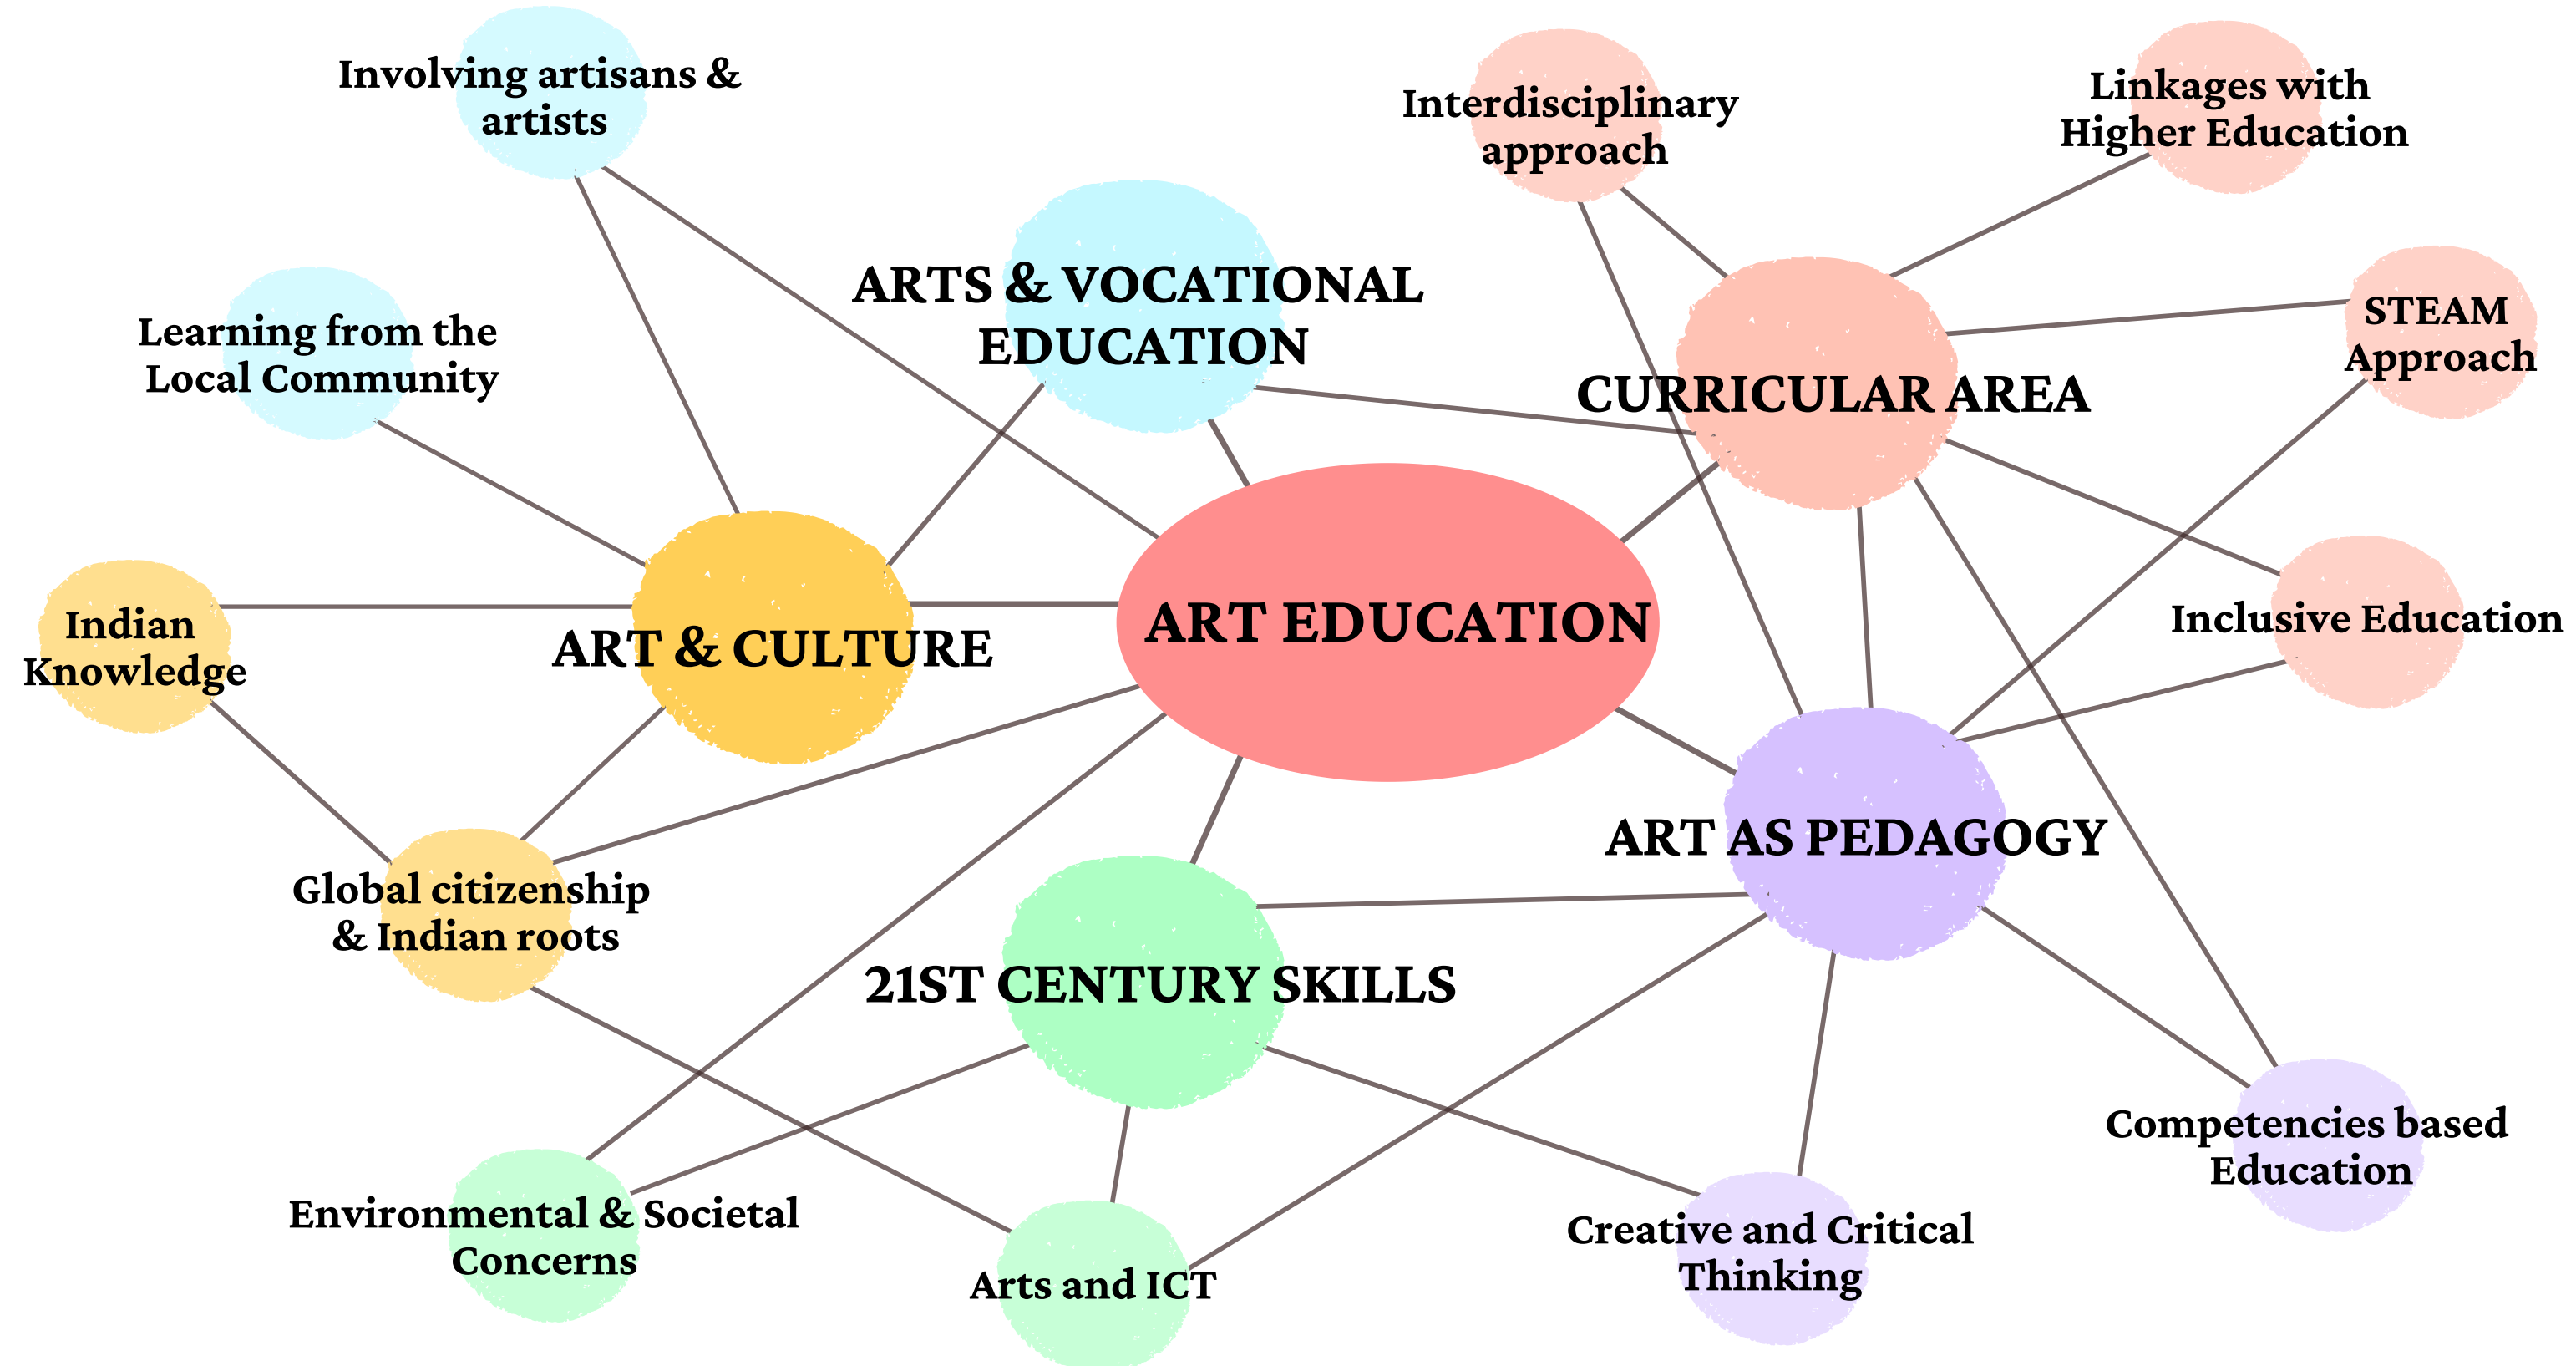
Involving artisans & artists

Interdisciplinary approach

Linkages with Higher Education

ARTS & VOCATIONAL EDUCATION

Learning from the Local Community

STEAM Approach

CURRICULAR AREA

Indian Knowledge

ART & CULTURE

ART EDUCATION

Inclusive Education

ART AS PEDAGOGY

Global citizenship & Indian roots

21ST CENTURY SKILLS

Competencies based Education

Environmental & Societal Concerns

Arts and ICT

Creative and Critical Thinking